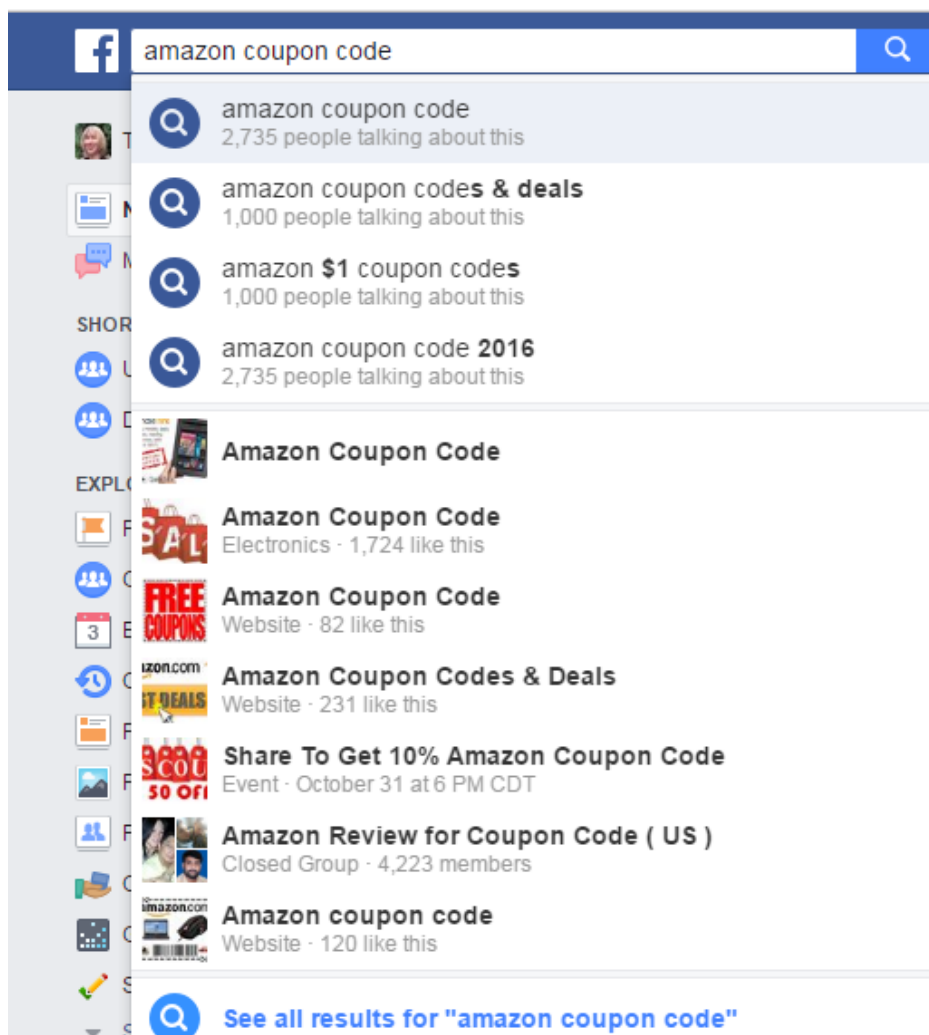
amazon coupon code

amazon coupon code
2,735 people talking about this

amazon coupon codes & deals
1,000 people talking about this

amazon $1 coupon codes
1,000 people talking about this

amazon coupon code 2016
2,735 people talking about this

Amazon Coupon Code

Amazon Coupon Code
Electronics · 1,724 like this

Amazon Coupon Code
Website · 82 like this

Amazon Coupon Codes & Deals
Website · 231 like this

Share To Get 10% Amazon Coupon Code
Event · October 31 at 6 PM CDT

Amazon Review for Coupon Code ( US )
Closed Group · 4,223 members

Amazon coupon code
Website · 120 like this

See all results for "amazon coupon code"

T
N
M
SHOR
U
D
EXPL
F
G
3 E
C
F
F
F
C
C
S